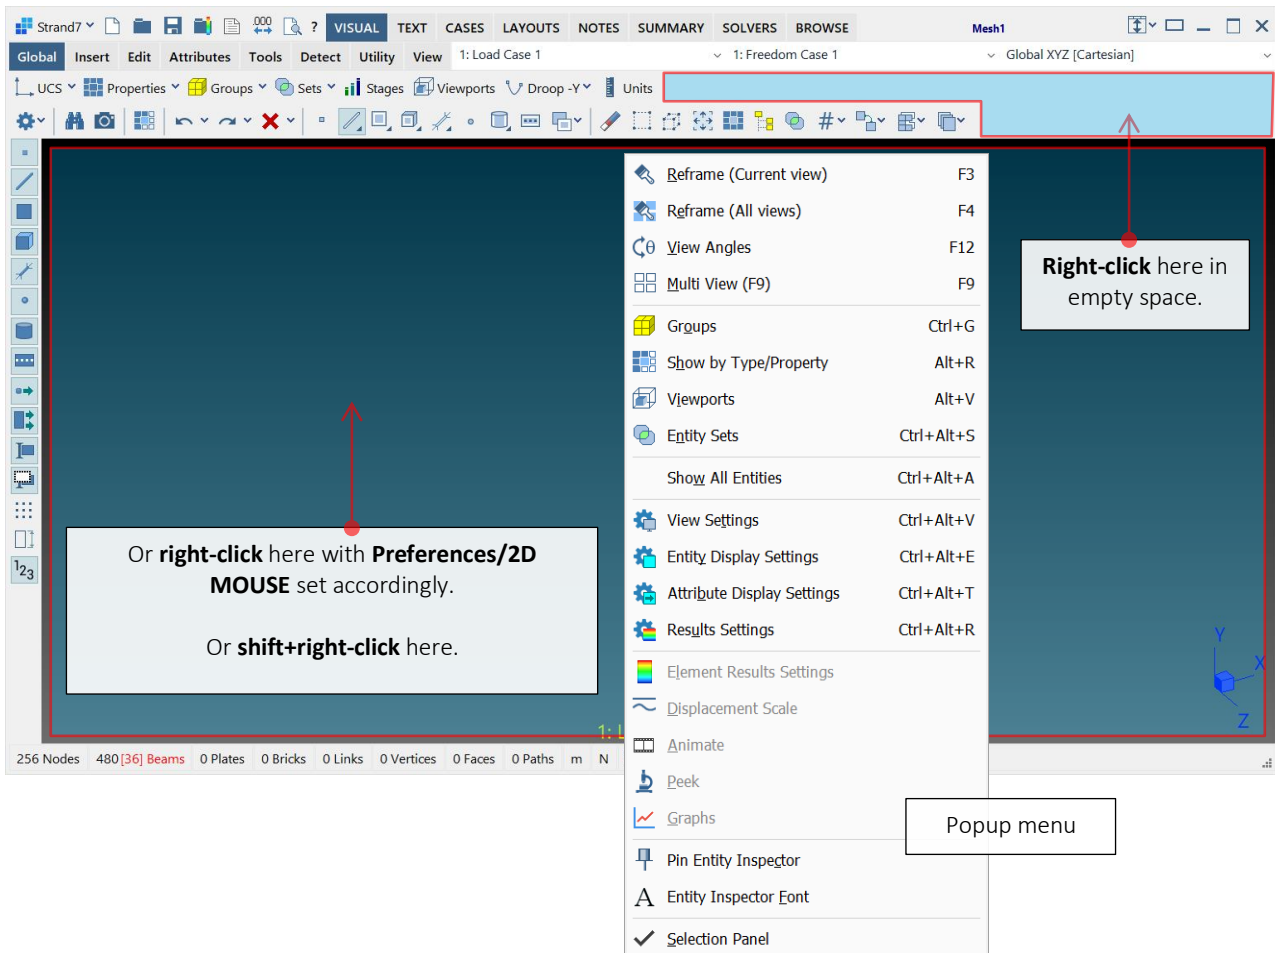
Strand7 .000 ? VISUAL TEXT CASES LAYOUTS NOTES SUMMARY SOLVERS BROWSE Mesh1

Global Insert Edit Attributes Tools Detect Utility View 1: Load Case 1 1: Freedom Case 1 Global XYZ [Cartesian]

UCS Properties Groups Sets Stages Viewports Droop -Y Units

| Reframe (Current view) | F3 |
|---|---|
| Reframe (All views) | F4 |
| View Angles | F12 |
| Multi View (F9) | F9 |
| Groups | Ctrl+G |
| Show by Type/Property | Alt+R |
| Viewports | Alt+V |
| Entity Sets | Ctrl+Alt+S |
| Show All Entities | Ctrl+Alt+A |
| View Settings | Ctrl+Alt+V |
| Entity Display Settings | Ctrl+Alt+E |
| Attribute Display Settings | Ctrl+Alt+T |
| Results Settings | Ctrl+Alt+R |
| Element Results Settings | |
| Displacement Scale | |
| Animate | |
| Peek | |
| Graphs | |
| Pin Entity Inspector | |
| Entity Inspector Font | |
| Selection Panel | |

**Right-click** here in empty space.

Or **right-click** here with **Preferences/2D MOUSE** set accordingly.

Or **shift+right-click** here.

Popup menu

$^1 2_3$

Y X Z

1:

256 Nodes 480 [36] Beams 0 Plates 0 Bricks 0 Links 0 Vertices 0 Faces 0 Paths m N